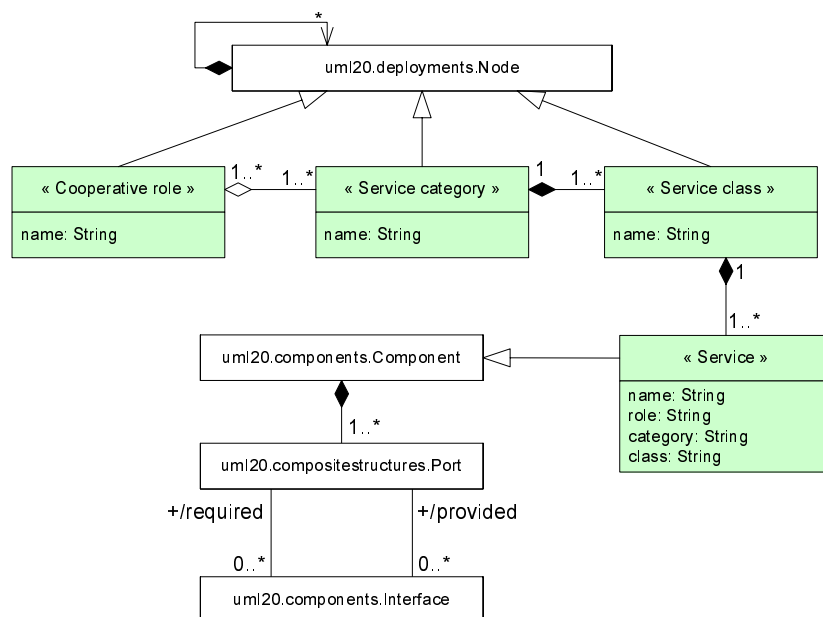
*

uml20.deployments.Node

« Cooperative role »

name: String

1..*

1..*

« Service category »

name: String

1

1..*

« Service class »

name: String

1

1..*

uml20.components.Component

« Service »

name: String
role: String
category: String
class: String

1..*

uml20.compositestructures.Port

+/required

+/provided

0..*

0..*

uml20.components.Interface